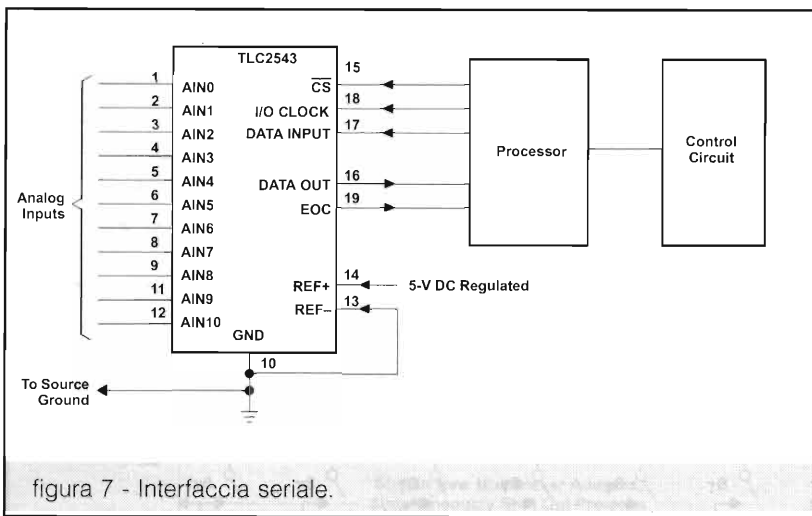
TLC2543

1 AIN0
2 AIN1
3 AIN2
4 AIN3
5 AIN4
6 AIN5
7 AIN6
8 AIN7
9 AIN8
11 AIN9
12 AIN10

Analog Inputs

15 $\overline{CS}$
18 I/O CLOCK
17 DATA INPUT
16 DATA OUT
19 EOC
14 REF+
13 REF–
GND
10

Processor

Control Circuit

5-V DC Regulated

To Source Ground

figura 7 - Interfaccia seriale.